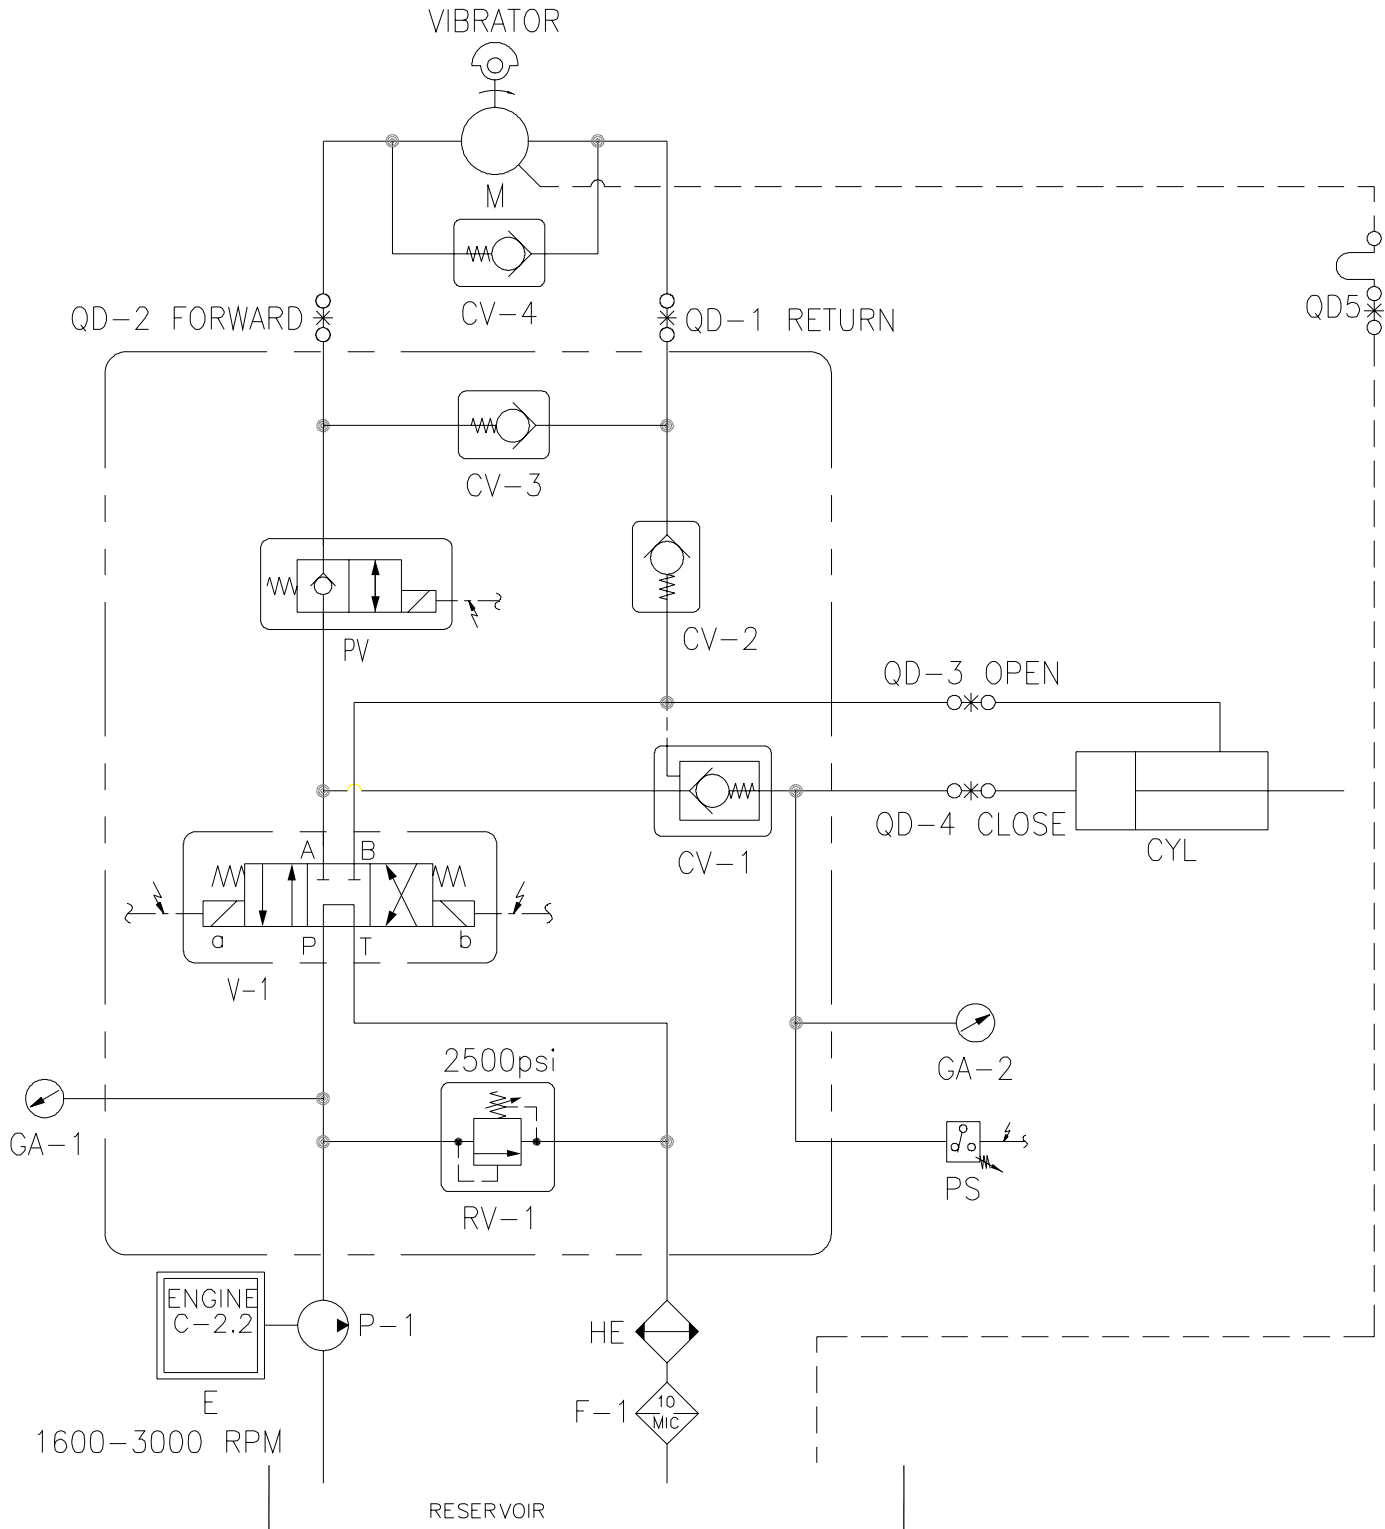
VIBRATOR

M

CV-4

QD-2 FORWARD

QD-1 RETURN

QD5

CV-3

PV

CV-2

QD-3 OPEN

A B

a P T b

V-1

CV-1

QD-4 CLOSE

CYL

GA-2

2500psi

GA-1

RV-1

PS

ENGINE C-2.2

E

1600-3000 RPM

P-1

HE

F-1 10 MIC

RESERVOIR